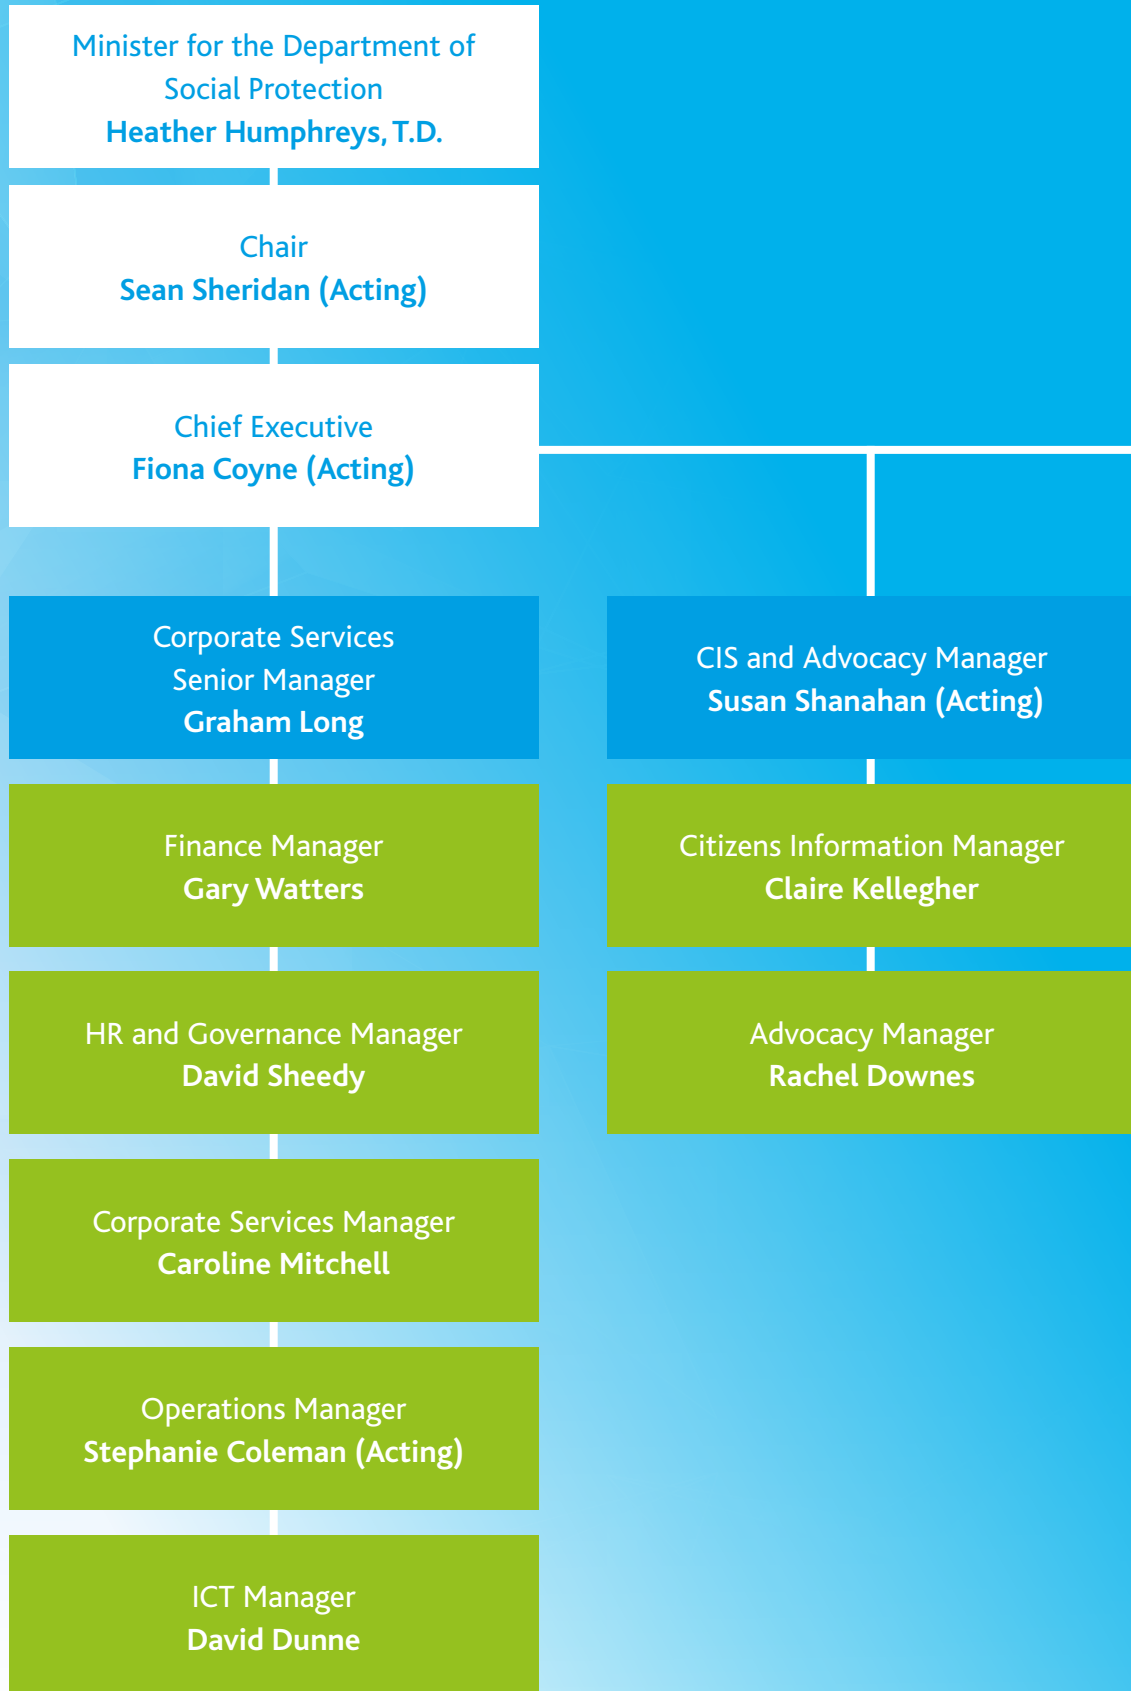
Minister for the Department of Social Protection
Heather Humphreys, T.D.

Chair
Sean Sheridan (Acting)

Chief Executive
Fiona Coyne (Acting)

Corporate Services Senior Manager
Graham Long

Finance Manager
Gary Watters

HR and Governance Manager
David Sheedy

Corporate Services Manager
Caroline Mitchell

Operations Manager
Stephanie Coleman (Acting)

ICT Manager
David Dunne

CIS and Advocacy Manager
Susan Shanahan (Acting)

Citizens Information Manager
Claire Kellegher

Advocacy Manager
Rachel Downes